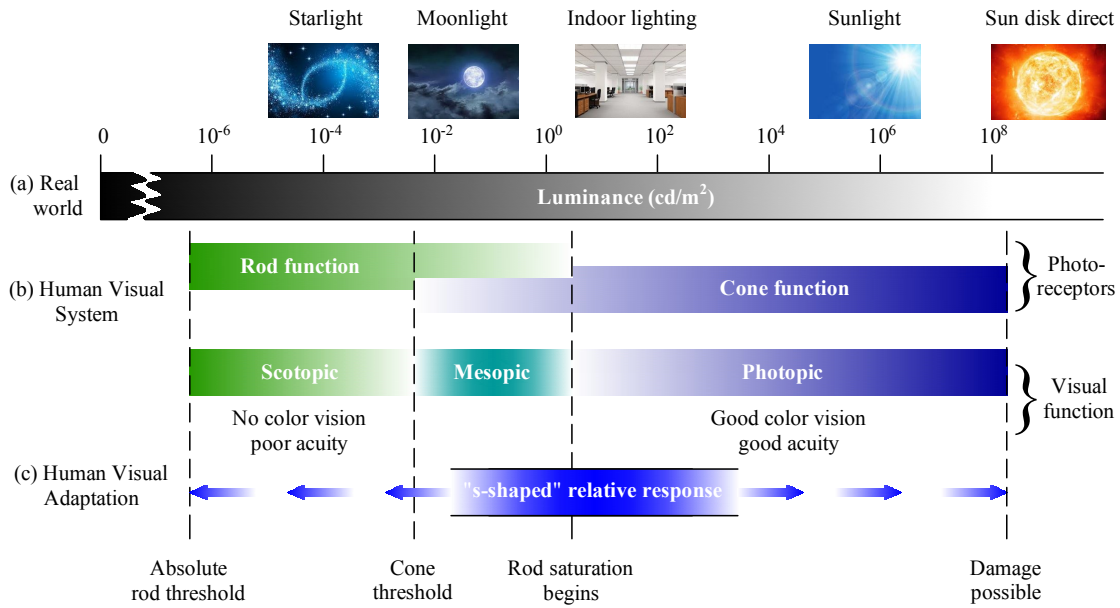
Starlight Moonlight Indoor lighting Sunlight Sun disk direct

0 $10^{-6}$ $10^{-4}$ $10^{-2}$ $10^{0}$ $10^{2}$ $10^{4}$ $10^{6}$ $10^{8}$

(a) Real world

Luminance (cd/m$^2$)

(b) Human Visual System

Rod function

Cone function

Photo-receptors

Scotopic

Mesopic

Photopic

Visual function

No color vision poor acuity

Good color vision good acuity

(c) Human Visual Adaptation

"s-shaped" relative response

Absolute rod threshold

Cone threshold

Rod saturation begins

Damage possible